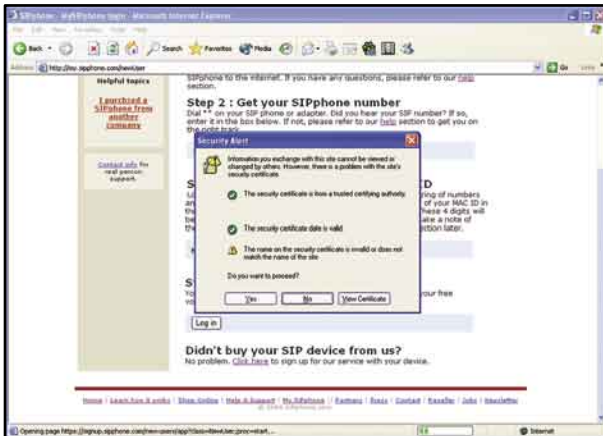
SIPphone - MySIPphone login - Microsoft Internet Explorer

File Edit View Favorites Tools Help

Back Search Favorites Media

Address http://my.sipphone.com/new/user Go Links

Helpful Topics

I purchased a SIPphone from another company

Contact info for real person support.

SIPphone to the internet. If you have any questions, please refer to our help section.

Step 2 : Get your SIPphone number

Dial ** on your SIP phone or adapter. Did you hear your SIP number? If so, enter it in the box below. If not, please refer to our help section to get you on the right track.

Security Alert

Information you exchange with this site cannot be viewed or changed by others. However, there is a problem with the site's security certificate.

The security certificate is from a trusted certifying authority.

The security certificate date is valid.

The name on the security certificate is invalid or does not match the name of the site

Do you want to proceed?

Yes No View Certificate

S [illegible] D
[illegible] ring of numbers
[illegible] of your MAC ID in
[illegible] hese 4 digits will
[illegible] ake a note of
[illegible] ction later.

S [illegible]
Yo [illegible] your free

Log in

Didn't buy your SIP device from us?

No problem. Click here to sign up for our service with your device.

Home | Learn how it works | Shop Online | Help & Support | My SIPphone | Partners | Press | Contact | Reseller | Jobs | Newsletter
© 2004 SIPphone, Inc.

Opening page https://signup.sipphone.com/new-users/app?class=New User;proc=start...

Internet